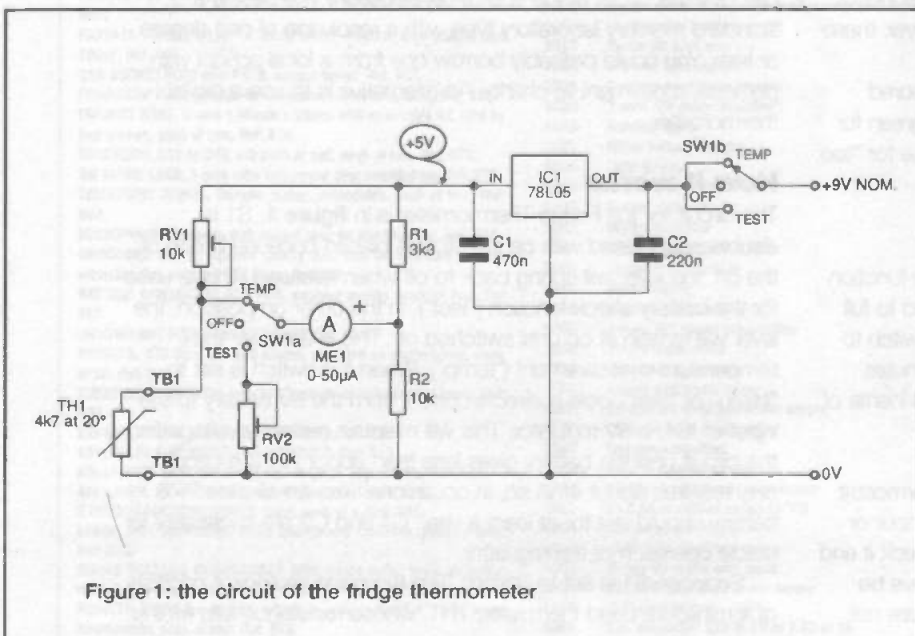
+5V

IC1
78L05

IN

OUT

SW1b

TEMP

OFF

TEST

+9V NOM.

RV1
10k

R1
3k3

C1
470n

C2
220n

TEMP

OFF

TEST

SW1a

A

ME1
0-50µA

+

R2
10k

TB1

TH1
4k7 at 20°

TB1

RV2
100k

0V

Figure 1: the circuit of the fridge thermometer